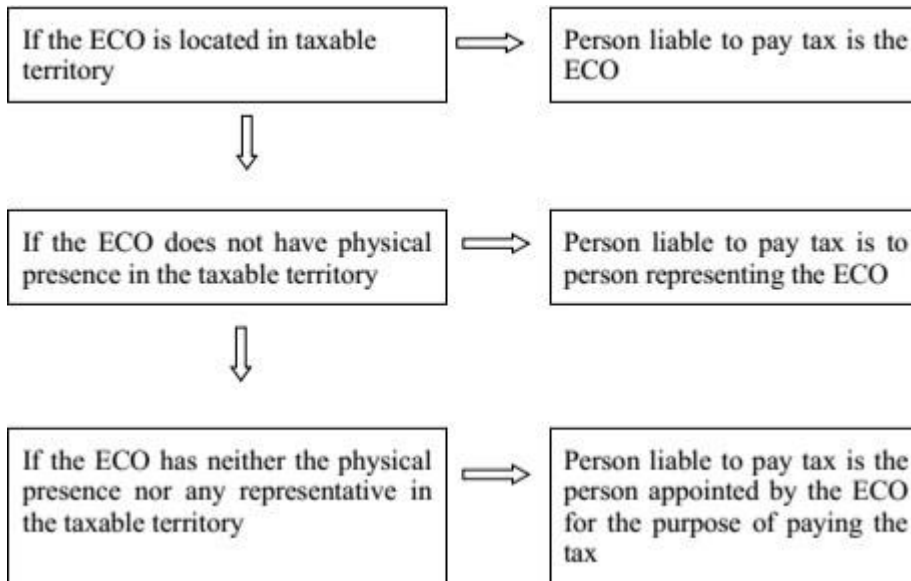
If the ECO is located in taxable territory

Person liable to pay tax is the ECO

If the ECO does not have physical presence in the taxable territory

Person liable to pay tax is to person representing the ECO

If the ECO has neither the physical presence nor any representative in the taxable territory

Person liable to pay tax is the person appointed by the ECO for the purpose of paying the tax